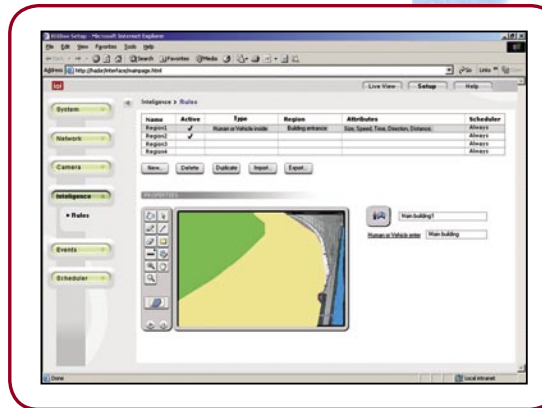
IOSBox Setup - Microsoft Internet Explorer

File Edit View Favorites Tools Help

Search Favorites Media

Address http://hade/interface/mainpage.html

Go Links

Live View Setup Help

System

Network

Camera

Intelligence

• Rules

Events

Scheduler

Intelligence > Rules

| Name | Active | Type | Region | Attributes | Scheduler |
|---|---|---|---|---|---|
| Region1 | ✓ | Human or Vehicle inside | Building entrance | Size, Speed, Time, Direction, Distance, | Always |
| Region2 | ✓ | | | | Always |
| Region3 | | | | | Always |
| Region4 | | | | | Always |

New... Delete Duplicate Import... Export...

PROPERTIES

Main building1

Human or Vehicle enter Main building

Done

Local intranet